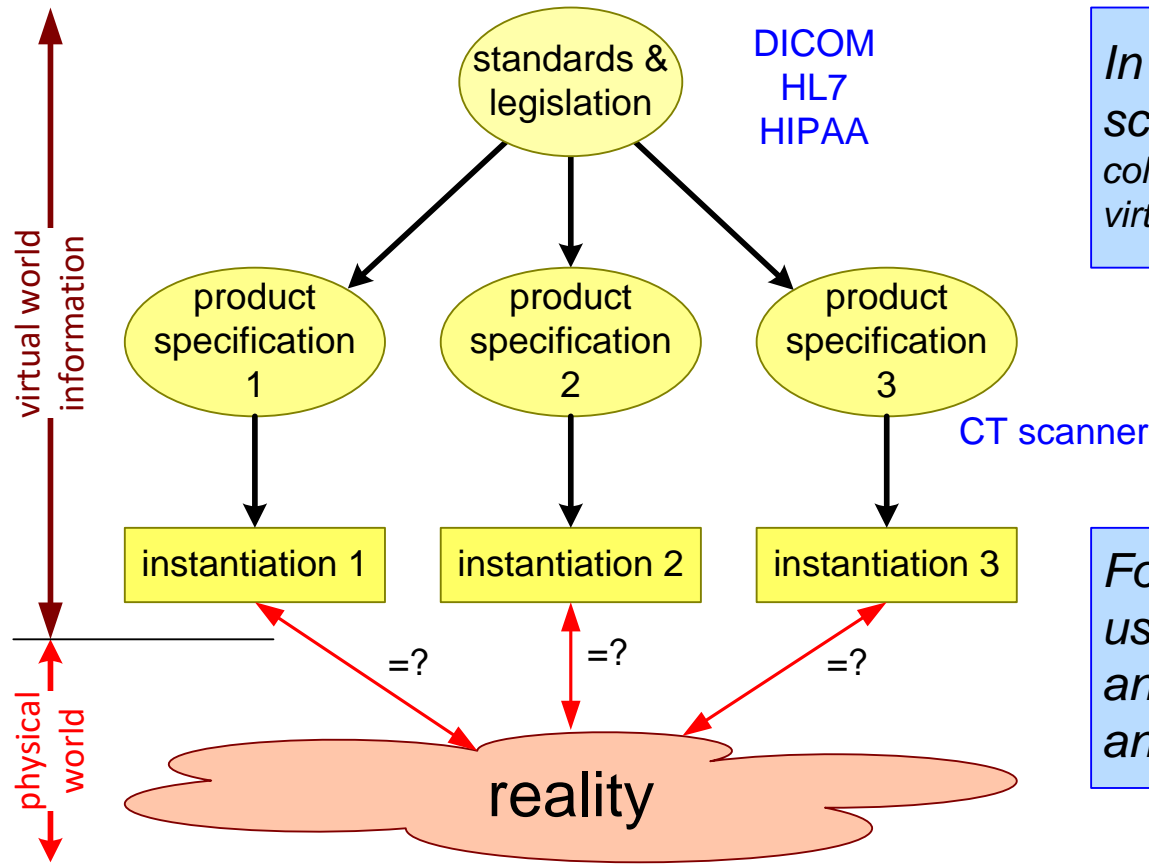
virtual world information

physical world

standards & legislation

DICOM
HL7
HIPAA

In
sc
col
virt

product specification 1

product specification 2

product specification 3

CT scanner

instantiation 1

instantiation 2

instantiation 3

Fo
us
an
an

=?

=?

=?

reality